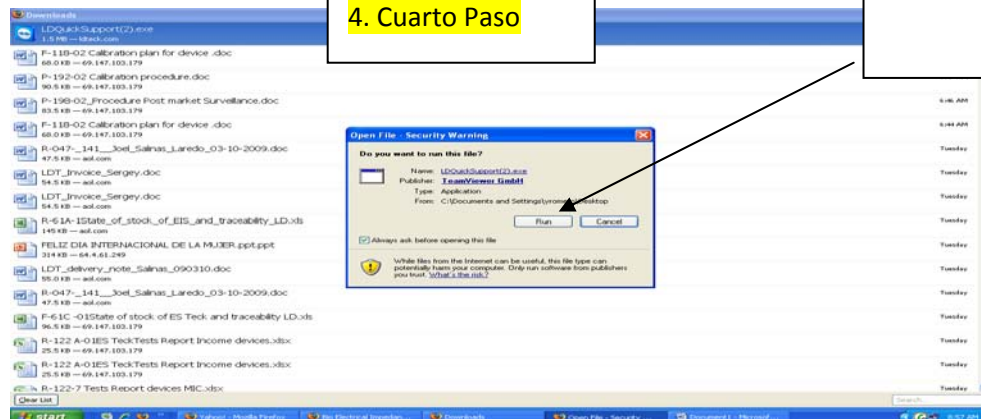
Downloads

4. Cuarto Paso

LDQuickSupport(2).exe
1.5 MB — ldtack.com

F-118-02 Calibration plan for device .doc
68.0 KB — 69.147.103.179

P-192-02 Calibration procedure.doc
90.5 KB — 69.147.103.179

P-198-02_Procedure Post market Surveillance.doc
83.5 KB — 69.147.103.179
6:46 AM

F-118-02 Calibration plan for device .doc
68.0 KB — 69.147.103.179
6:44 AM

R-047-_141__Joel_Salinas_Laredo_03-10-2009.doc
47.5 KB — aol.com
Tuesday

LDT_Invoice_Sergey.doc
54.5 KB — aol.com
Tuesday

LDT_Invoice_Sergey.doc
54.5 KB — aol.com
Tuesday

R-61A-1State_of_stock_of_EIS_and_traceablity_LD.xls
145 KB — aol.com
Tuesday

FELIZ DIA INTERNACIONAL DE LA MUJER.ppt.ppt
314 KB — 64.4.61.249
Tuesday

LDT_delivery_note_Salinas_090310.doc
55.0 KB — aol.com
Tuesday

R-047-_141__Joel_Salinas_Laredo_03-10-2009.doc
47.5 KB — aol.com
Tuesday

F-61C -01State of stock of ES Teck and traceablity LD.xls
96.5 KB — 69.147.103.179
Tuesday

R-122 A-01ES TeckTests Report Income devices.xlsx
25.5 KB — 69.147.103.179
Tuesday

R-122 A-01ES TeckTests Report Income devices.xlsx
25.5 KB — 69.147.103.179
Tuesday

R-122-7 Tests Report devices MIC.xlsx
Tuesday

Clear List

Open File - Security Warning

Do you want to run this file?

Name: LDQuickSupport(2).exe
Publisher: TeamViewer GmbH
Type: Application
From: C:\Documents and Settings\lyrome\Desktop

Run
Cancel

Always ask before opening this file

While files from the Internet can be useful, this file type can potentially harm your computer. Only run software from publishers you trust. What's the risk?

start
Yahoo! - Mozilla Firefox
Downloads
Open File - Security
Document1 - Microsoft
8:57 AM